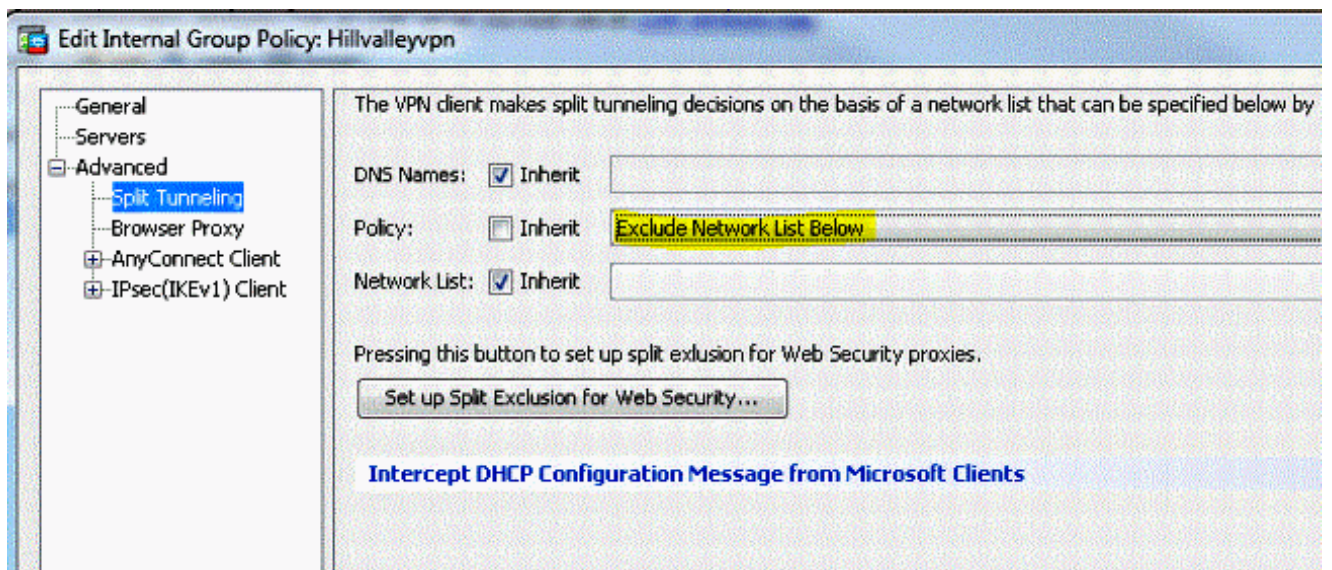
Edit Internal Group Policy: Hillvalleyvpn

General
Servers
Advanced
Split Tunneling
Browser Proxy
AnyConnect Client
IPsec(IKEv1) Client

The VPN client makes split tunneling decisions on the basis of a network list that can be specified below by

DNS Names: Inherit

Policy: Inherit Exclude Network List Below

Network List: Inherit

Pressing this button to set up split exlusion for Web Security proxies.

Set up Split Exclusion for Web Security...

Intercept DHCP Configuration Message from Microsoft Clients